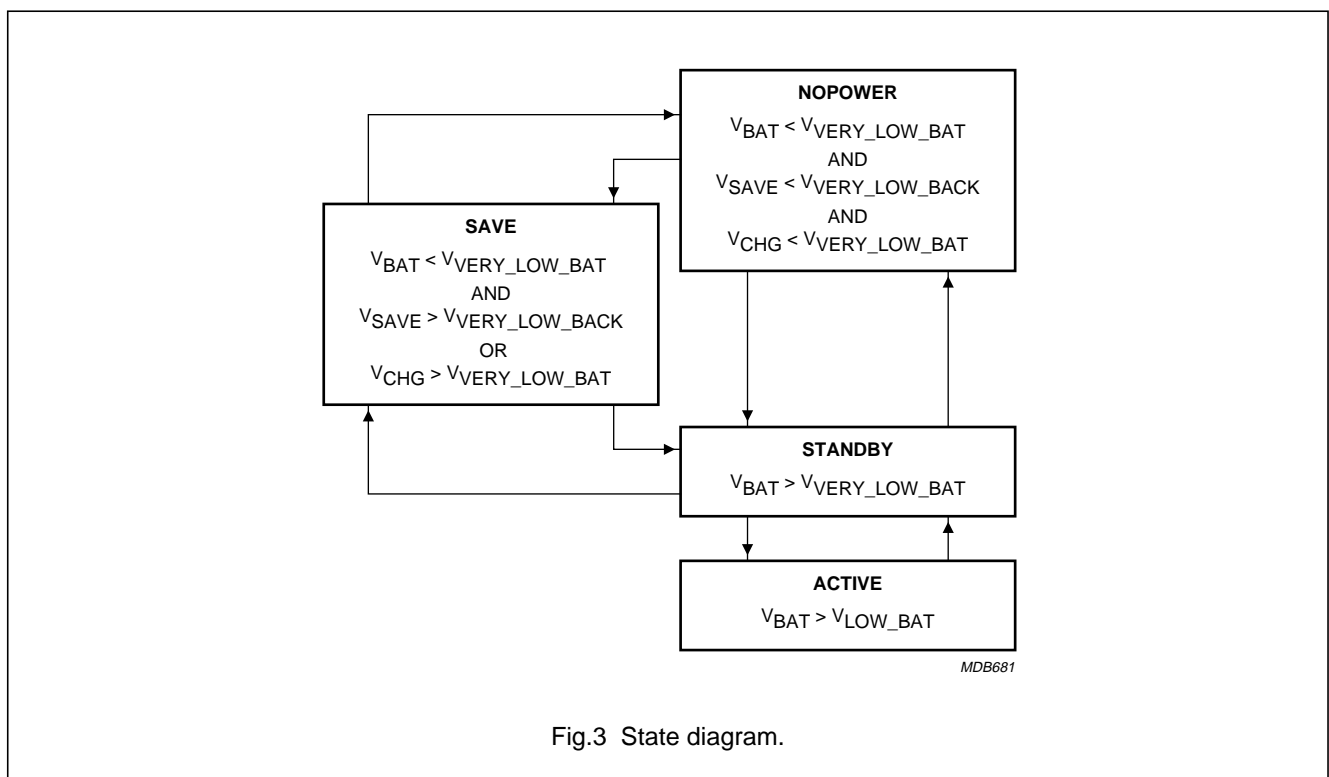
NOPOWER

$V_{BAT} < V_{VERY\_LOW\_BAT}$
AND
$V_{SAVE} < V_{VERY\_LOW\_BACK}$
AND
$V_{CHG} < V_{VERY\_LOW\_BAT}$

SAVE

$V_{BAT} < V_{VERY\_LOW\_BAT}$
AND
$V_{SAVE} > V_{VERY\_LOW\_BACK}$
OR
$V_{CHG} > V_{VERY\_LOW\_BAT}$

STANDBY

$V_{BAT} > V_{VERY\_LOW\_BAT}$

ACTIVE

$V_{BAT} > V_{LOW\_BAT}$

MDB681

Fig.3 State diagram.